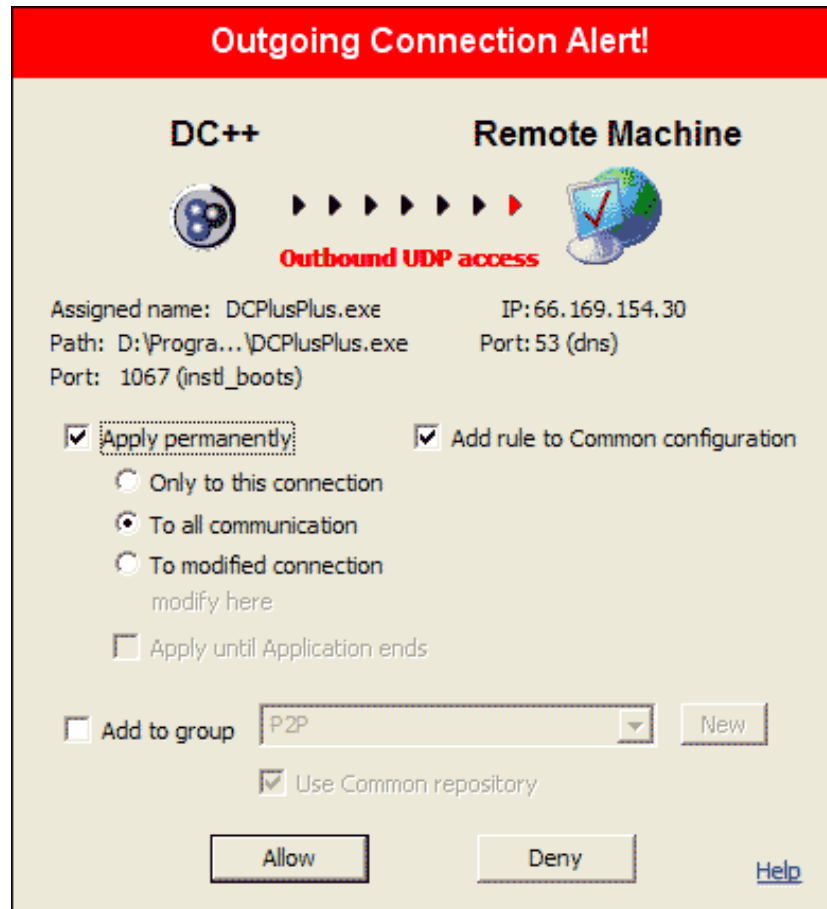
Outgoing Connection Alert!

DC++

Remote Machine

Outbound UDP access

Assigned name: DCPlusPlus.exe
Path: D:\Progra...\DCPlusPlus.exe
Port: 1067 (instl_boots)

IP: 66.169.154.30
Port: 53 (dns)

Apply permanently

Add rule to Common configuration

Only to this connection

To all communication

To modified connection

modify here

Apply until Application ends

Add to group

P2P

New

Use Common repository

Allow

Deny

Help